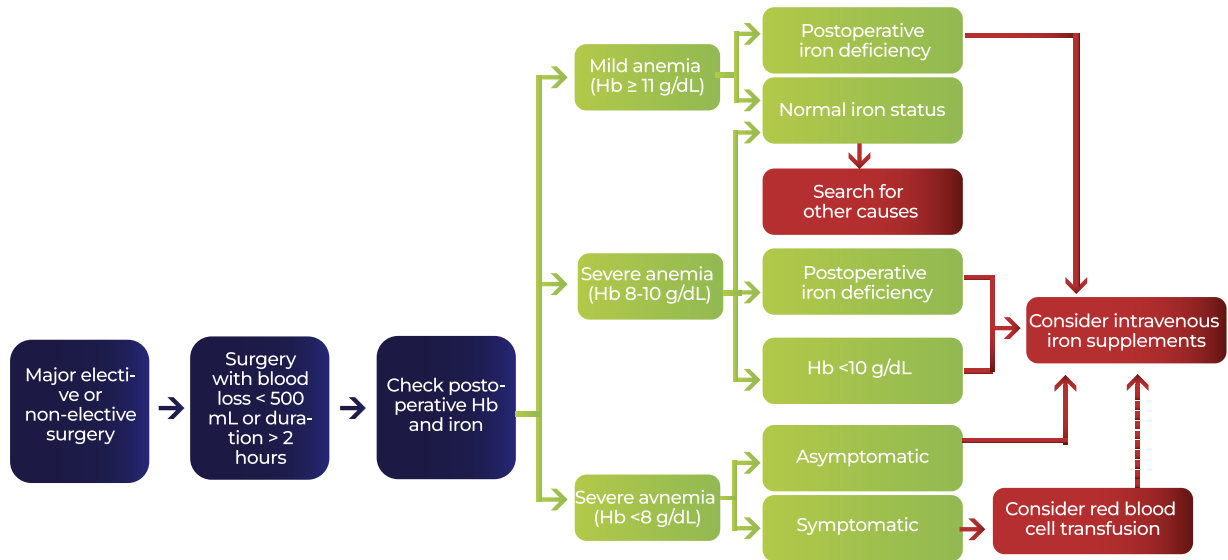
Major elective or non-elective surgery

Surgery with blood loss < 500 mL or duration > 2 hours

Check postoperative Hb and iron

Mild anemia (Hb ≥ 11 g/dL)

Postoperative iron deficiency

Normal iron status

Search for other causes

Severe anemia (Hb 8-10 g/dL)

Postoperative iron deficiency

Hb <10 g/dL

Consider intravenous iron supplements

Severe avnemia (Hb <8 g/dL)

Asymptomatic

Symptomatic

Consider red blood cell transfusion